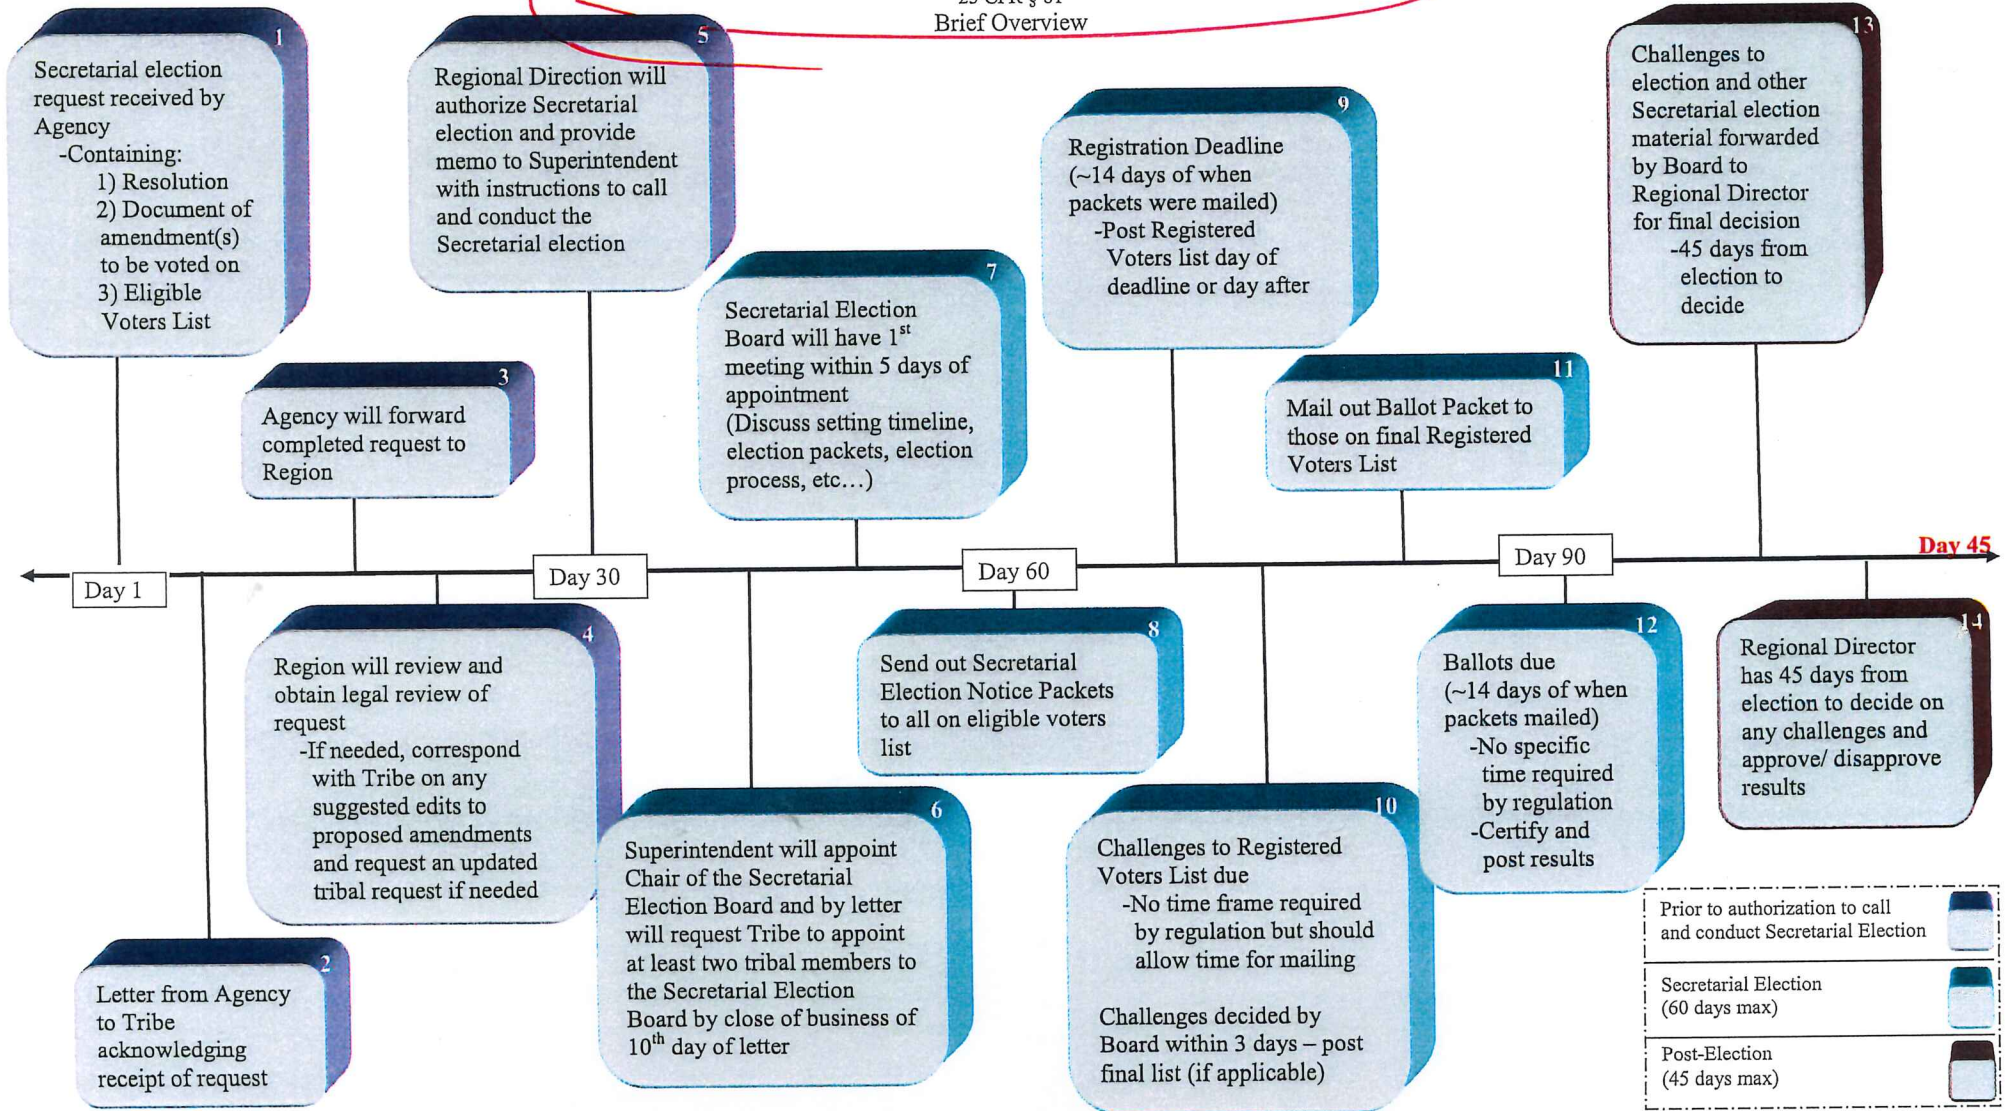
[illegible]
Brief Overview

1
Secretarial election request received by Agency
-Containing:
1) Resolution
2) Document of amendment(s) to be voted on
3) Eligible Voters List

2
Letter from Agency to Tribe acknowledging receipt of request

3
Agency will forward completed request to Region

4
Region will review and obtain legal review of request
-If needed, correspond with Tribe on any suggested edits to proposed amendments and request an updated tribal request if needed

5
Regional Direction will authorize Secretarial election and provide memo to Superintendent with instructions to call and conduct the Secretarial election

6
Superintendent will appoint Chair of the Secretarial Election Board and by letter will request Tribe to appoint at least two tribal members to the Secretarial Election Board by close of business of $10^{th}$ day of letter

7
Secretarial Election Board will have $1^{st}$ meeting within 5 days of appointment
(Discuss setting timeline, election packets, election process, etc…)

8
Send out Secretarial Election Notice Packets to all on eligible voters list

9
Registration Deadline
(~14 days of when packets were mailed)
-Post Registered Voters list day of deadline or day after

10
Challenges to Registered Voters List due
-No time frame required by regulation but should allow time for mailing

Challenges decided by Board within 3 days – post final list (if applicable)

11
Mail out Ballot Packet to those on final Registered Voters List

12
Ballots due
(~14 days of when packets mailed)
-No specific time required by regulation
-Certify and post results

13
Challenges to election and other Secretarial election material forwarded by Board to Regional Director for final decision
-45 days from election to decide

14
Regional Director has 45 days from election to decide on any challenges and approve/ disapprove results

Day 1
Day 30
Day 60
Day 90
Day 45

Prior to authorization to call and conduct Secretarial Election
Secretarial Election (60 days max)
Post-Election (45 days max)